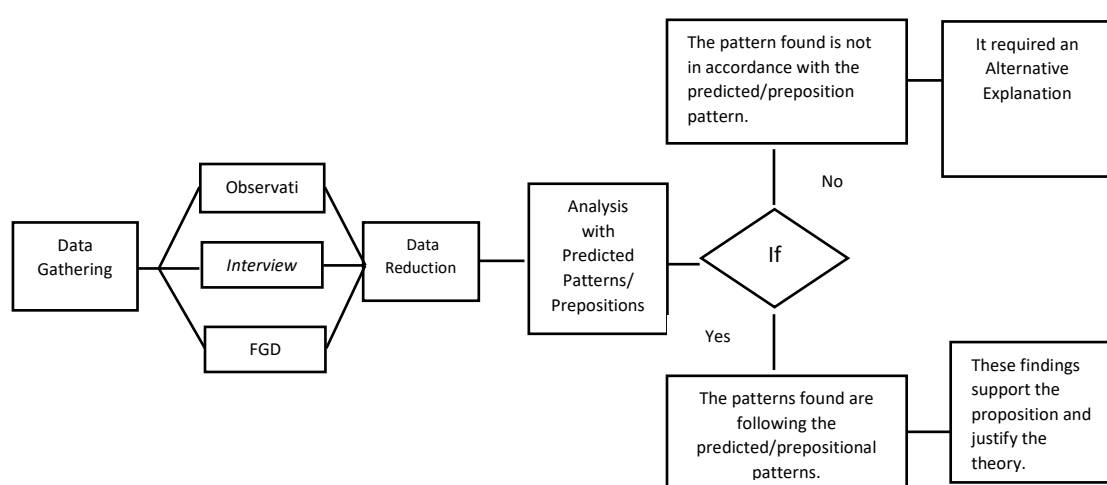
Data Gathering

Observati

*Interview*

FGD

Data Reduction

Analysis with Predicted Patterns/ Prepositions

If

The pattern found is not in accordance with the predicted/preposition pattern.

It required an Alternative Explanation

No

Yes

The patterns found are following the predicted/prepositional patterns.

These findings support the proposition and justify the theory.